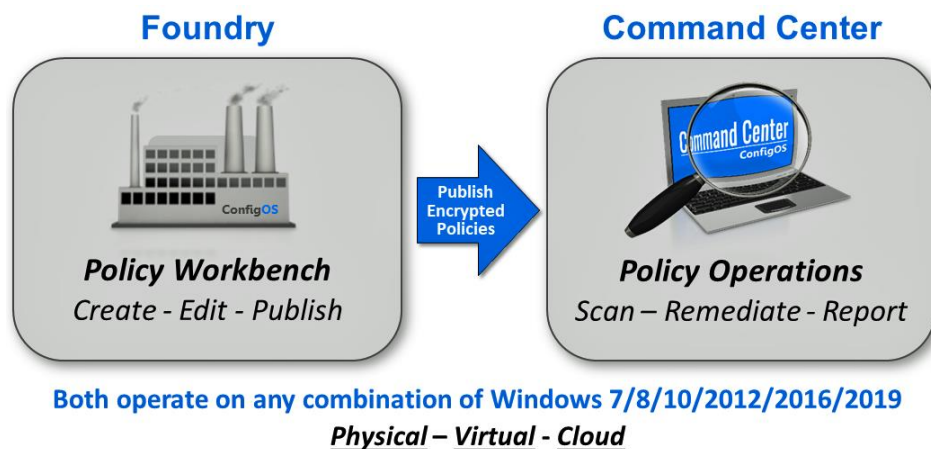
Foundry

ConfigOS

Policy Workbench
Create - Edit - Publish

Publish Encrypted Policies

Command Center

Command Center
ConfigOS

Policy Operations
Scan – Remediate - Report

Both operate on any combination of Windows 7/8/10/2012/2016/2019
Physical – Virtual - Cloud